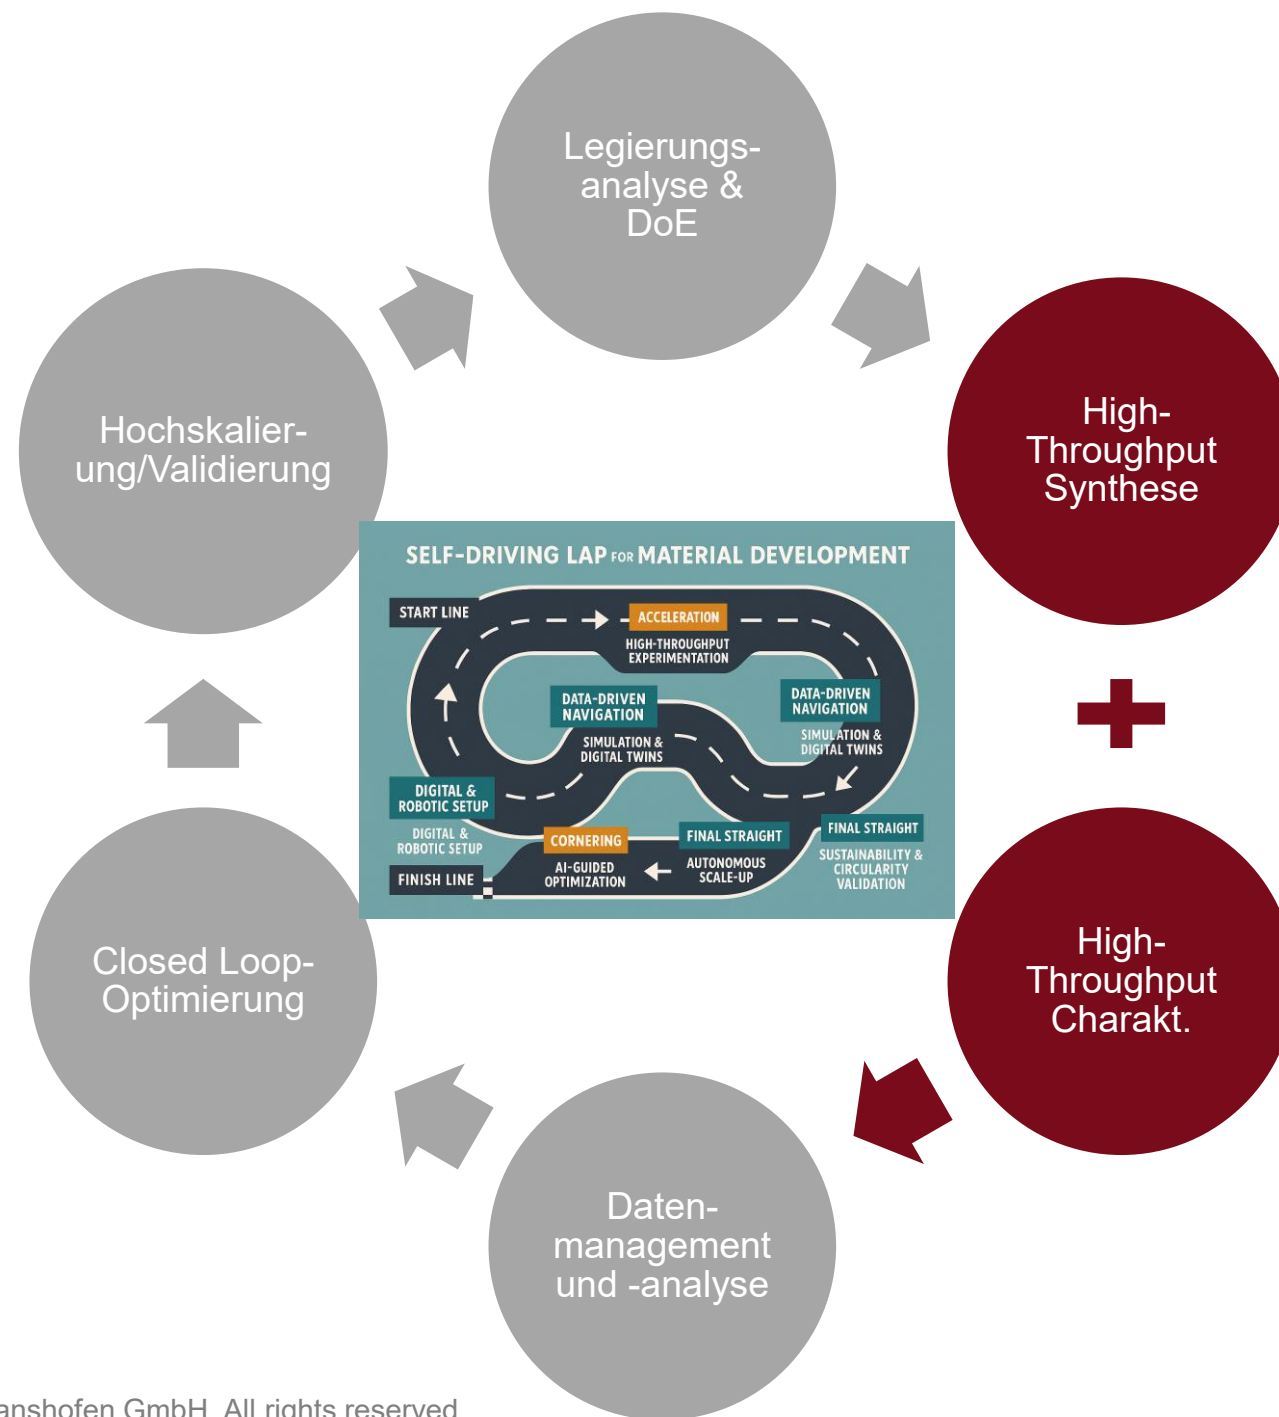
Legierungsanalyse & DoE

High-Throughput Synthese

High-Throughput Charakt.

Datenmanagement und -analyse

Closed Loop-Optimierung

Hochskalierung/Validierung

SELF-DRIVING LAP FOR MATERIAL DEVELOPMENT

START LINE

ACCELERATION

HIGH-THROUGHPUT EXPERIMENTATION

DATA-DRIVEN NAVIGATION

SIMULATION & DIGITAL TWINS

DATA-DRIVEN NAVIGATION

SIMULATION & DIGITAL TWINS

DIGITAL & ROBOTIC SETUP

DIGITAL & ROBOTIC SETUP

CORNERING

AI-GUIDED OPTIMIZATION

FINAL STRAIGHT

AUTONOMOUS SCALE-UP

FINAL STRAIGHT

SUSTAINABILITY & CIRCULARITY VALIDATION

FINISH LINE

anshofen GmbH. All rights reserved